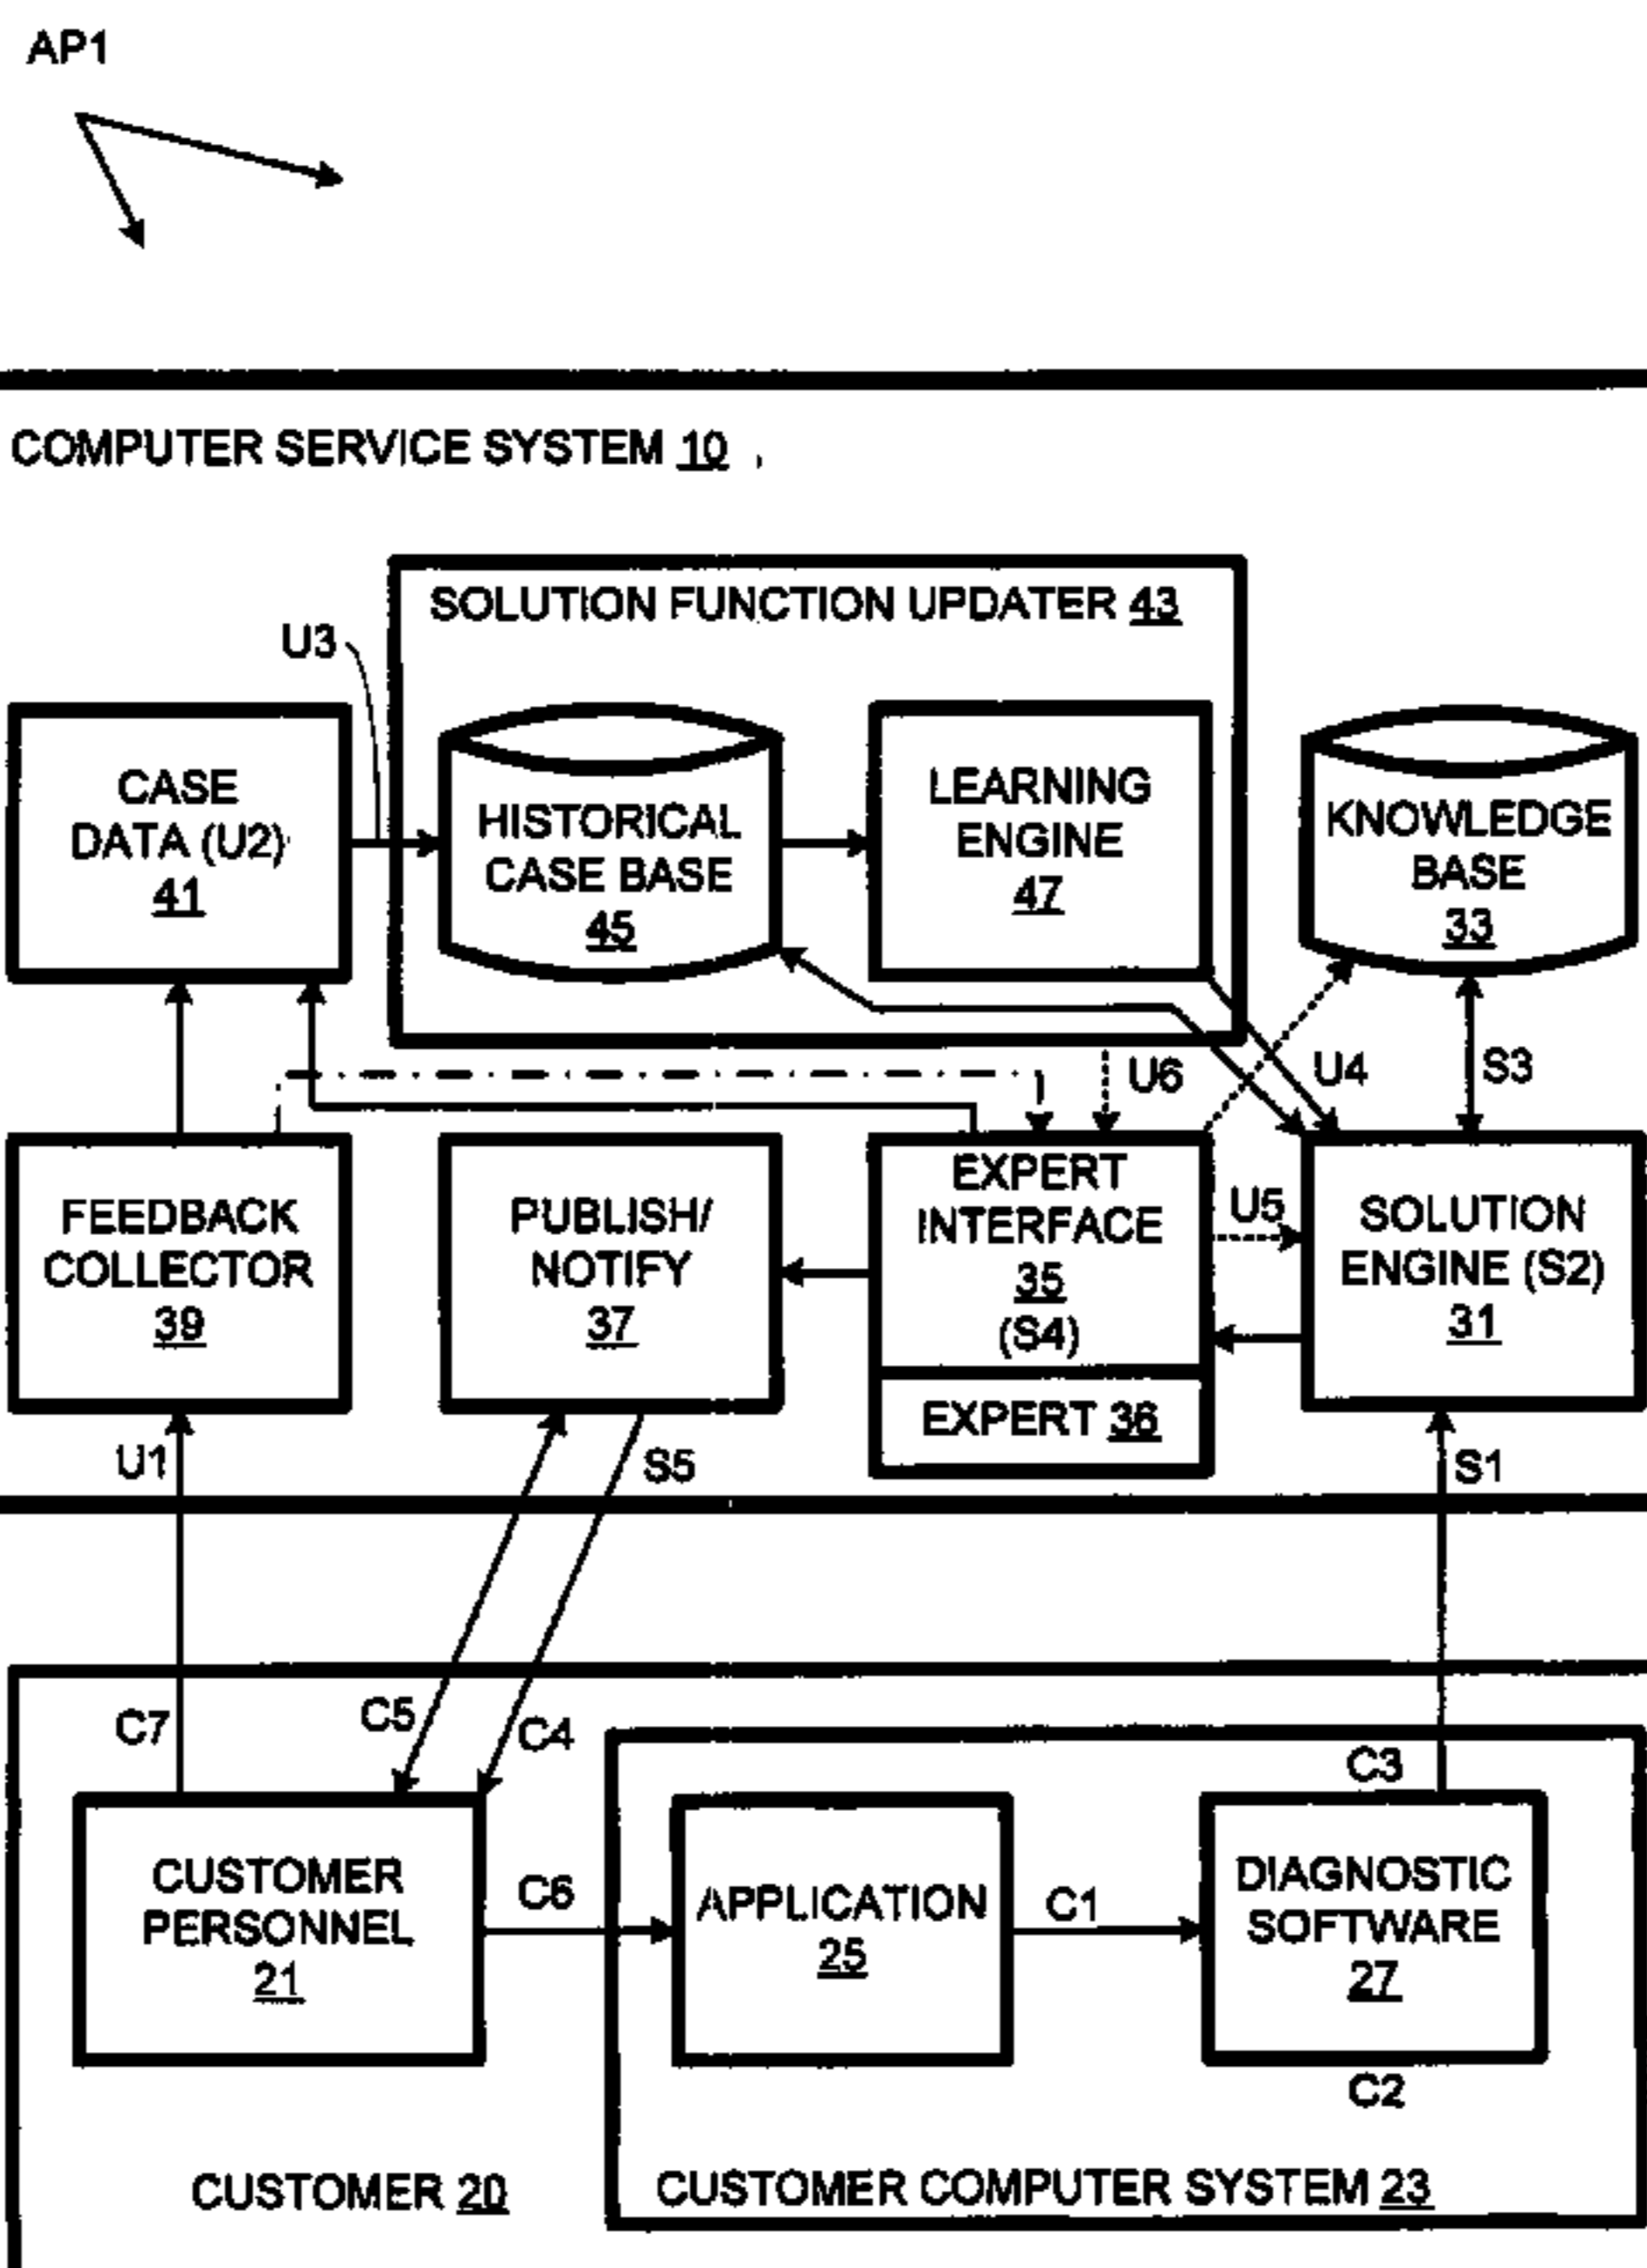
AP1

COMPUTER SERVICE SYSTEM 10

SOLUTION FUNCTION UPDATER 43

U3

CASE DATA (U2) 41

HISTORICAL CASE BASE 45

LEARNING ENGINE 47

KNOWLEDGE BASE 33

U6

U4

S3

FEEDBACK COLLECTOR 39

PUBLISH/ NOTIFY 37

EXPERT INTERFACE 35 (S4)

U5

SOLUTION ENGINE (S2) 31

EXPERT 36

U1

S5

S1

C7

C5

C4

C3

CUSTOMER PERSONNEL 21

C6

APPLICATION 25

C1

DIAGNOSTIC SOFTWARE 27

C2

CUSTOMER 20

CUSTOMER COMPUTER SYSTEM 23